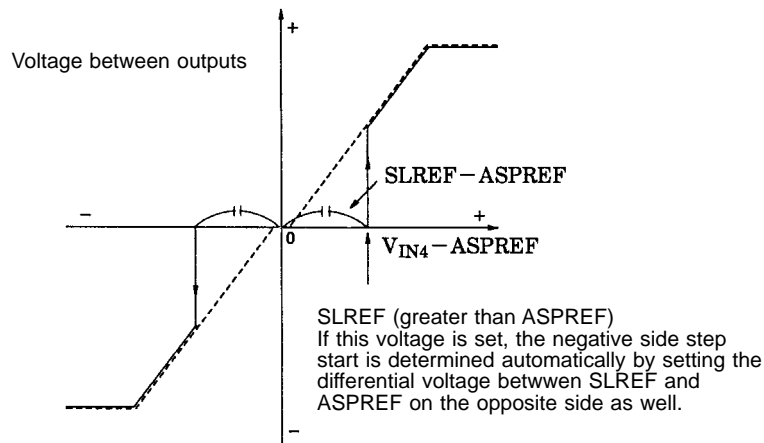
+

Voltage between outputs

SLREF − ASPREF

−

+

0

$V_{IN4}$ − ASPREF

SLREF (greater than ASPREF)
If this voltage is set, the negative side step start is determined automatically by setting the differential voltage betwwen SLREF and ASPREF on the opposite side as well.

−